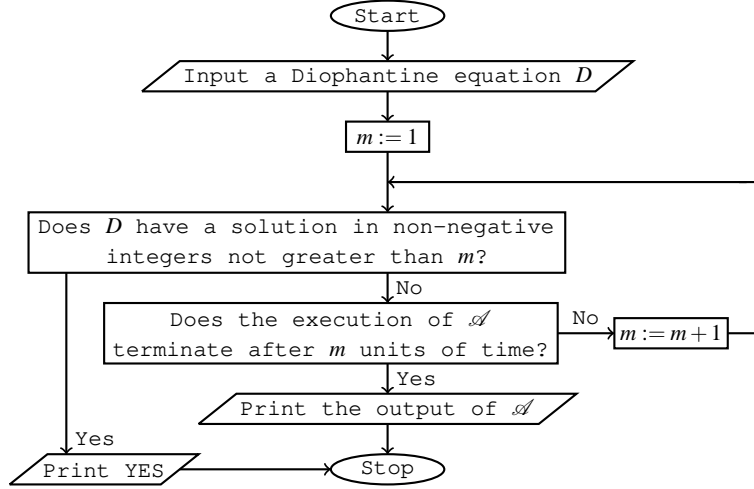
Start

Input a Diophantine equation $D$

$m := 1$

Does $D$ have a solution in non-negative integers not greater than $m$?

No

Does the execution of $\mathscr{A}$ terminate after $m$ units of time?

No

$m := m+1$

Yes

Print the output of $\mathscr{A}$

Yes

Print YES

Stop